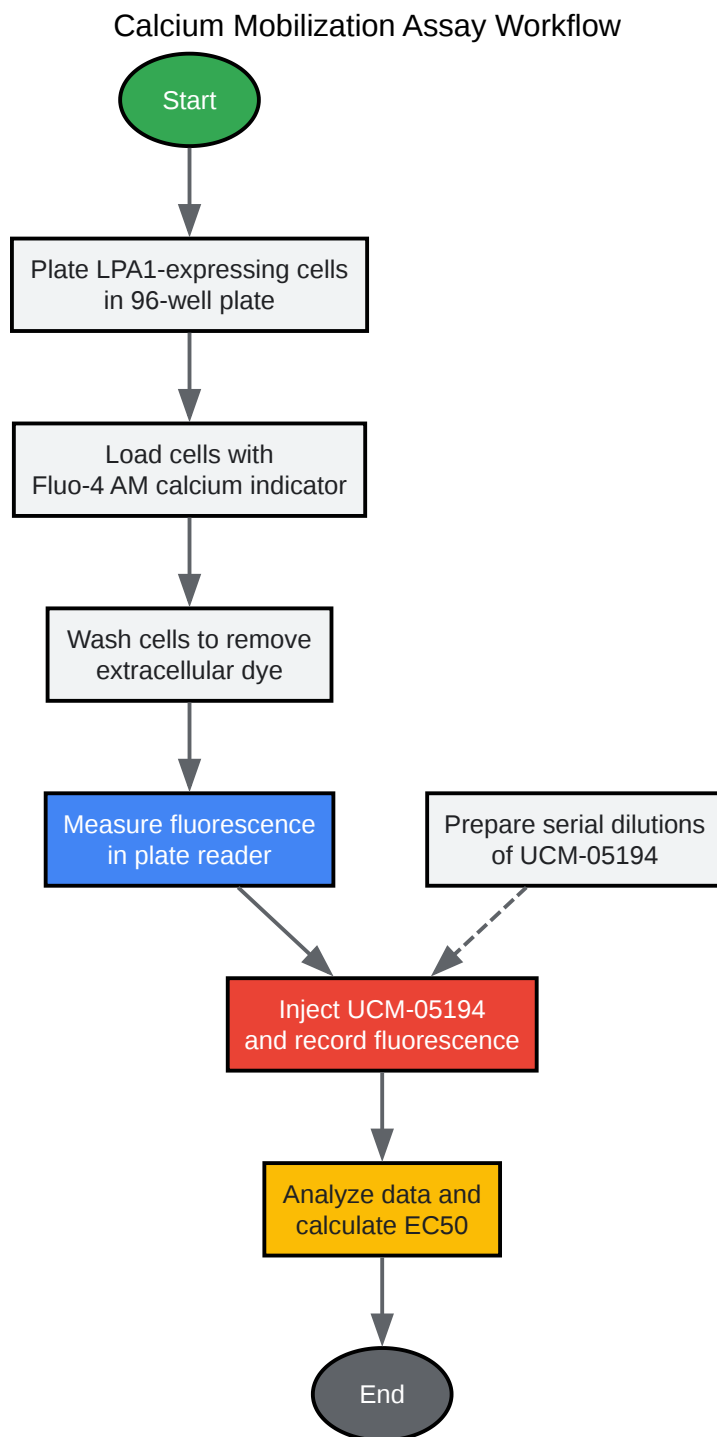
Calcium Mobilization Assay Workflow

Start

Plate LPA1-expressing cells in 96-well plate

Load cells with Fluo-4 AM calcium indicator

Wash cells to remove extracellular dye

Measure fluorescence in plate reader

Prepare serial dilutions of UCM-05194

Inject UCM-05194 and record fluorescence

Analyze data and calculate EC50

End